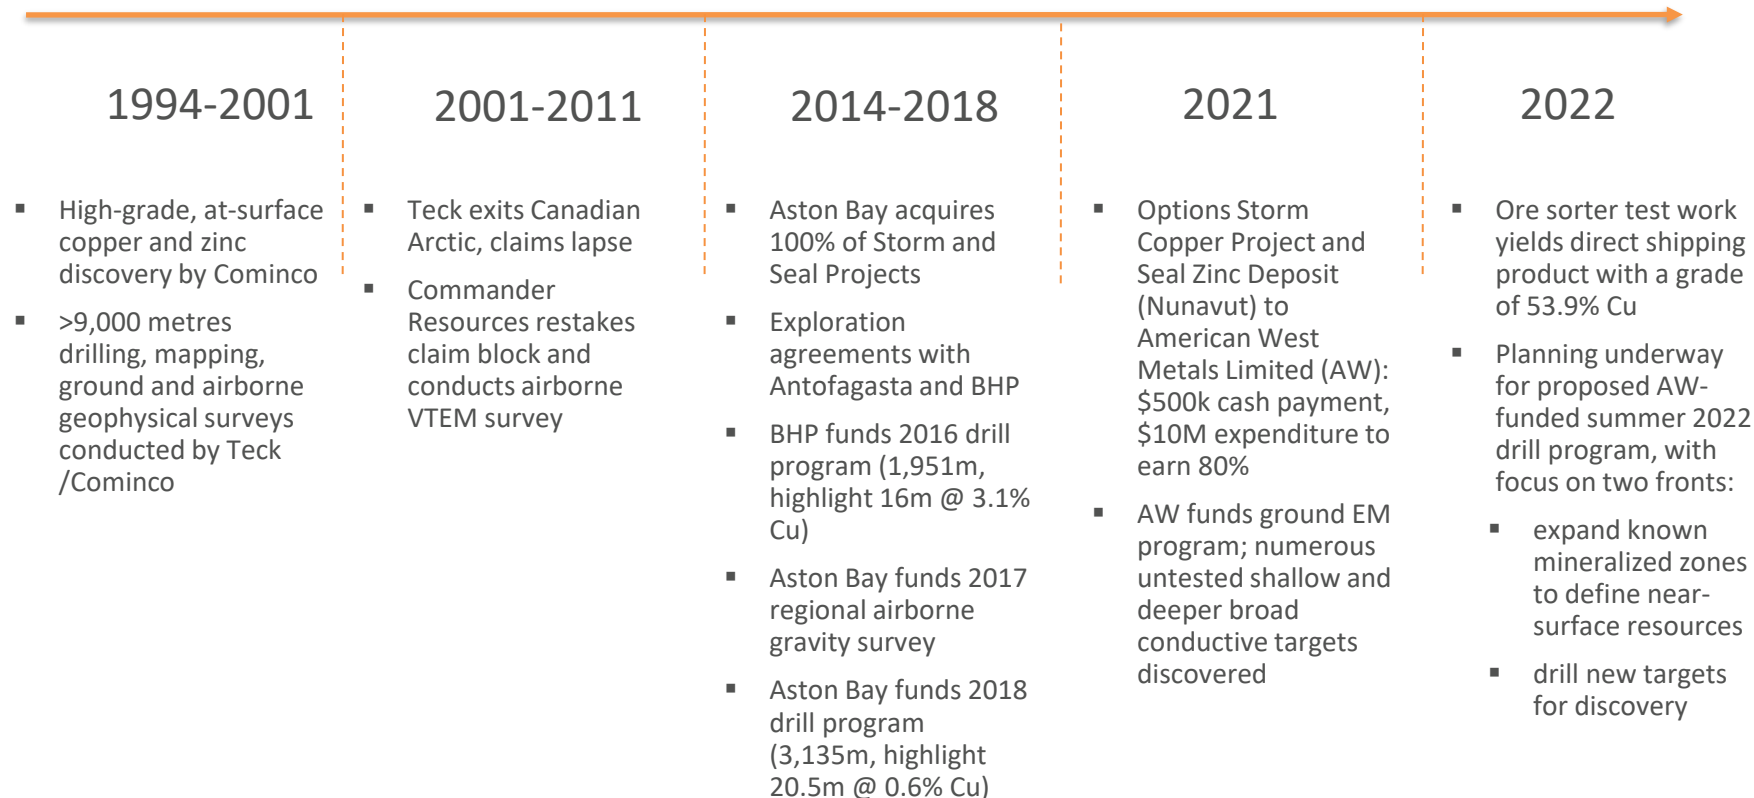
1994-2001

- High-grade, at-surface copper and zinc discovery by Cominco
- >9,000 metres drilling, mapping, ground and airborne geophysical surveys conducted by Teck /Cominco

2001-2011

- Teck exits Canadian Arctic, claims lapse
- Commander Resources restakes claim block and conducts airborne VTEM survey

2014-2018

- Aston Bay acquires 100% of Storm and Seal Projects
- Exploration agreements with Antofagasta and BHP
- BHP funds 2016 drill program (1,951m, highlight 16m @ 3.1% Cu)
- Aston Bay funds 2017 regional airborne gravity survey
- Aston Bay funds 2018 drill program (3,135m, highlight 20.5m @ 0.6% Cu)

2021

- Options Storm Copper Project and Seal Zinc Deposit (Nunavut) to American West Metals Limited (AW): \$500k cash payment, \$10M expenditure to earn 80%
- AW funds ground EM program; numerous untested shallow and deeper broad conductive targets discovered

2022

- Ore sorter test work yields direct shipping product with a grade of 53.9% Cu
- Planning underway for proposed AW-funded summer 2022 drill program, with focus on two fronts:
  - expand known mineralized zones to define near-surface resources
  - drill new targets for discovery